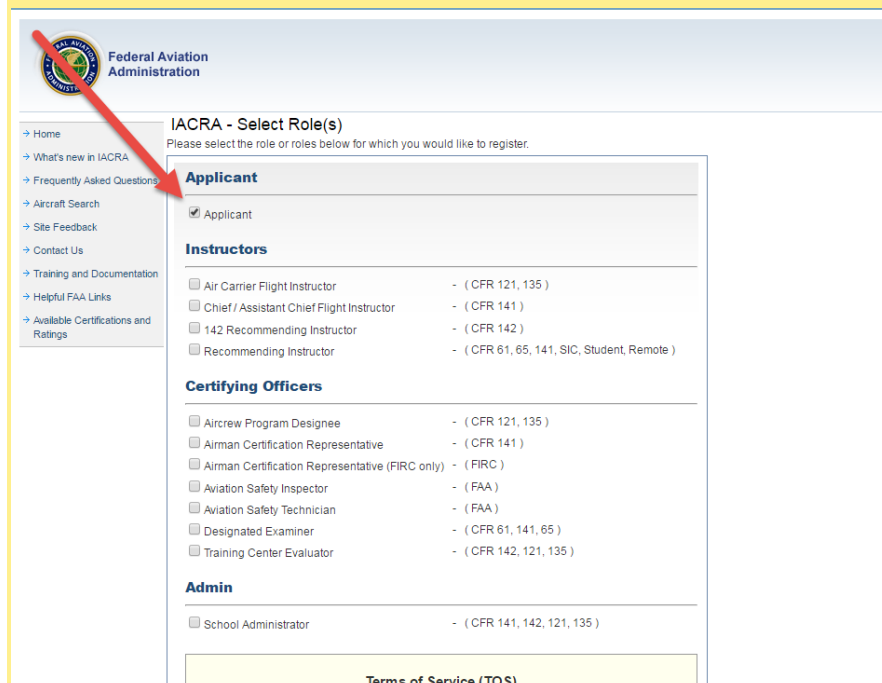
FEDERAL AVIATION ADMINISTRATION

Federal Aviation Administration

→ Home
→ What's new in IACRA
→ Frequently Asked Questions
→ Aircraft Search
→ Site Feedback
→ Contact Us
→ Training and Documentation
→ Helpful FAA Links
→ Available Certifications and Ratings

IACRA - Select Role(s)

Please select the role or roles below for which you would like to register.

Applicant

Applicant

Instructors

Air Carrier Flight Instructor - ( CFR 121, 135 )
Chief / Assistant Chief Flight Instructor - ( CFR 141 )
142 Recommending Instructor - ( CFR 142 )
Recommending Instructor - ( CFR 61, 65, 141, SIC, Student, Remote )

Certifying Officers

Aircrew Program Designee - ( CFR 121, 135 )
Airman Certification Representative - ( CFR 141 )
Airman Certification Representative (FIRC only) - ( FIRC )
Aviation Safety Inspector - ( FAA )
Aviation Safety Technician - ( FAA )
Designated Examiner - ( CFR 61, 141, 65 )
Training Center Evaluator - ( CFR 142, 121, 135 )

Admin

School Administrator - ( CFR 141, 142, 121, 135 )

Terms of Service (TOS)